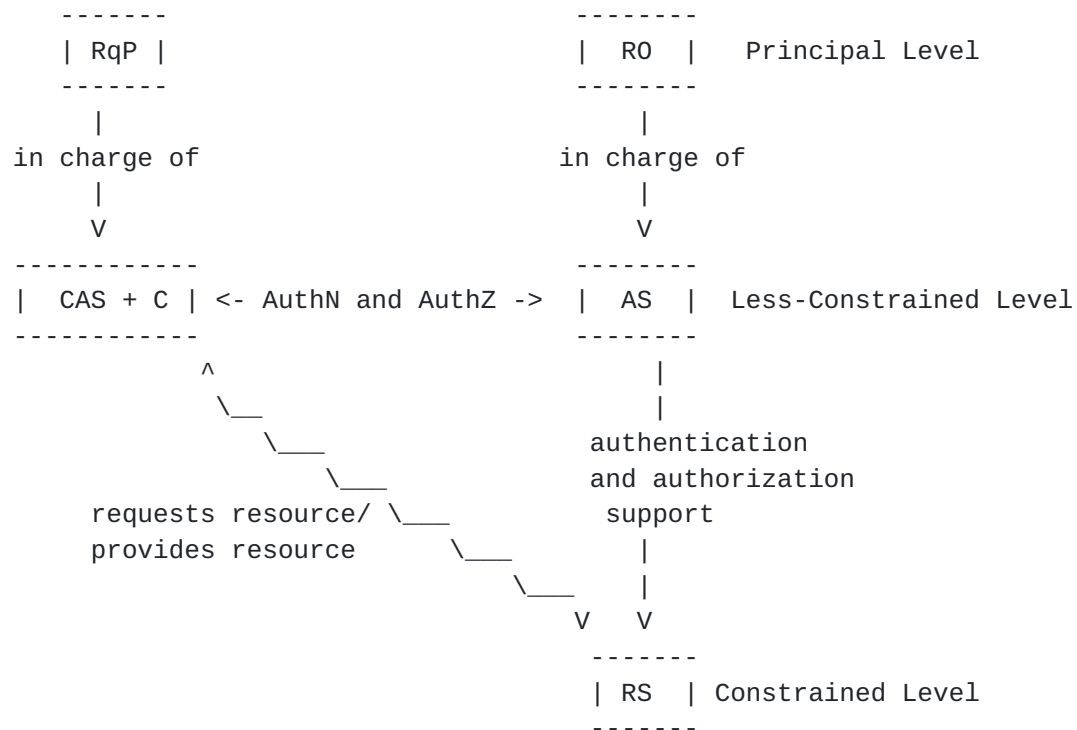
| RqP |

| RO | Principal Level

in charge of

in charge of

V

V

| CAS + C | <- AuthN and AuthZ -> | AS | Less-Constrained Level

^

authentication and authorization support

requests resource/ provides resource

V V

| RS | Constrained Level